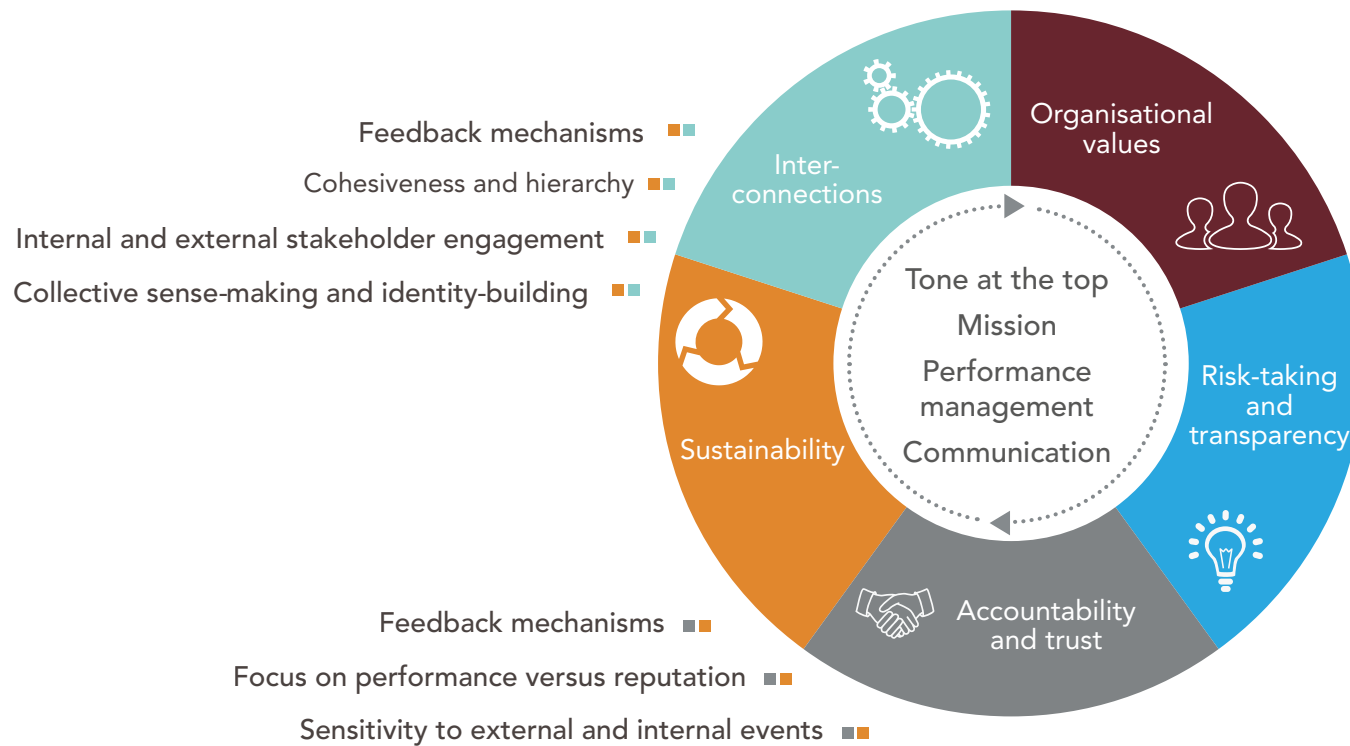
Feedback mechanisms

Cohesiveness and hierarchy

Internal and external stakeholder engagement

Collective sense-making and identity-building

Inter-connections

Organisational values

Tone at the top

Mission

Performance management

Communication

Sustainability

Risk-taking and transparency

Accountability and trust

Feedback mechanisms

Focus on performance versus reputation

Sensitivity to external and internal events